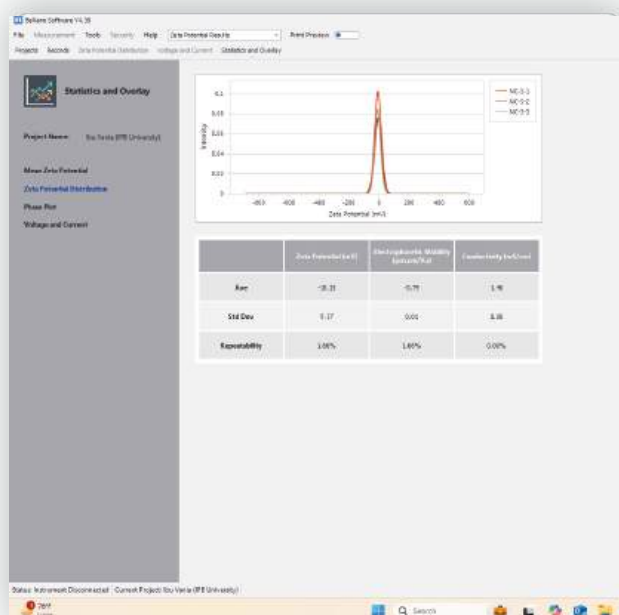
BeNano Software V4.38

File Measurement Tools Security Help Zeta Potential Results Print Preview

Projects Records Zeta Potential Distribution Voltage and Current Statistics and Overlay

Statistics and Overlay

Project Name: Ibu Yenia (IPB University)

Mean Zeta Potential

Zeta Potential Distribution

Phase Plot

Voltage and Current

0.1
0.08
0.06
0.04
0.02
0
Intensity
-800 -600 -400 -200 0 200 400 600
Zeta Potential (mV)

NC-3-1
NC-3-2
NC-3-3

| | Zeta Potential (mV) | Electrophoretic Mobility (μmcm/Vs) | Conductivity (mS/cm) |
|---|---|---|---|
| Ave | -10.15 | -0.79 | 1.16 |
| Std Dev | 0.17 | 0.01 | 0.18 |
| Repeatability | 1.66% | 1.66% | 0.00% |

Status: Instrument Disconnected Current Project: Ibu Yenia (IPB University)

78°F

Search